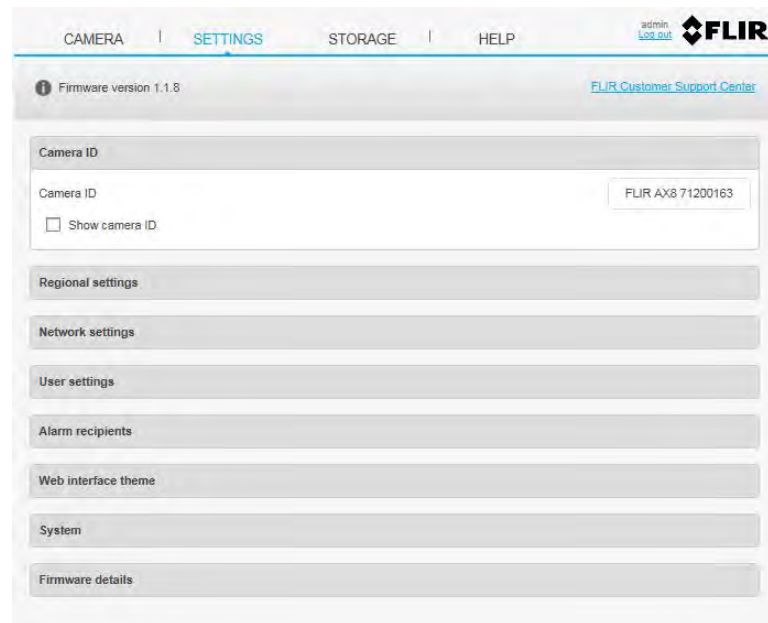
CAMERA | SETTINGS STORAGE | HELP

admin
Log out

FLIR

Firmware version 1.1.8

FLIR Customer Support Center

Camera ID

Camera ID

FLIR AX8 71200163

Show camera ID

Regional settings

Network settings

User settings

Alarm recipients

Web interface theme

System

Firmware details